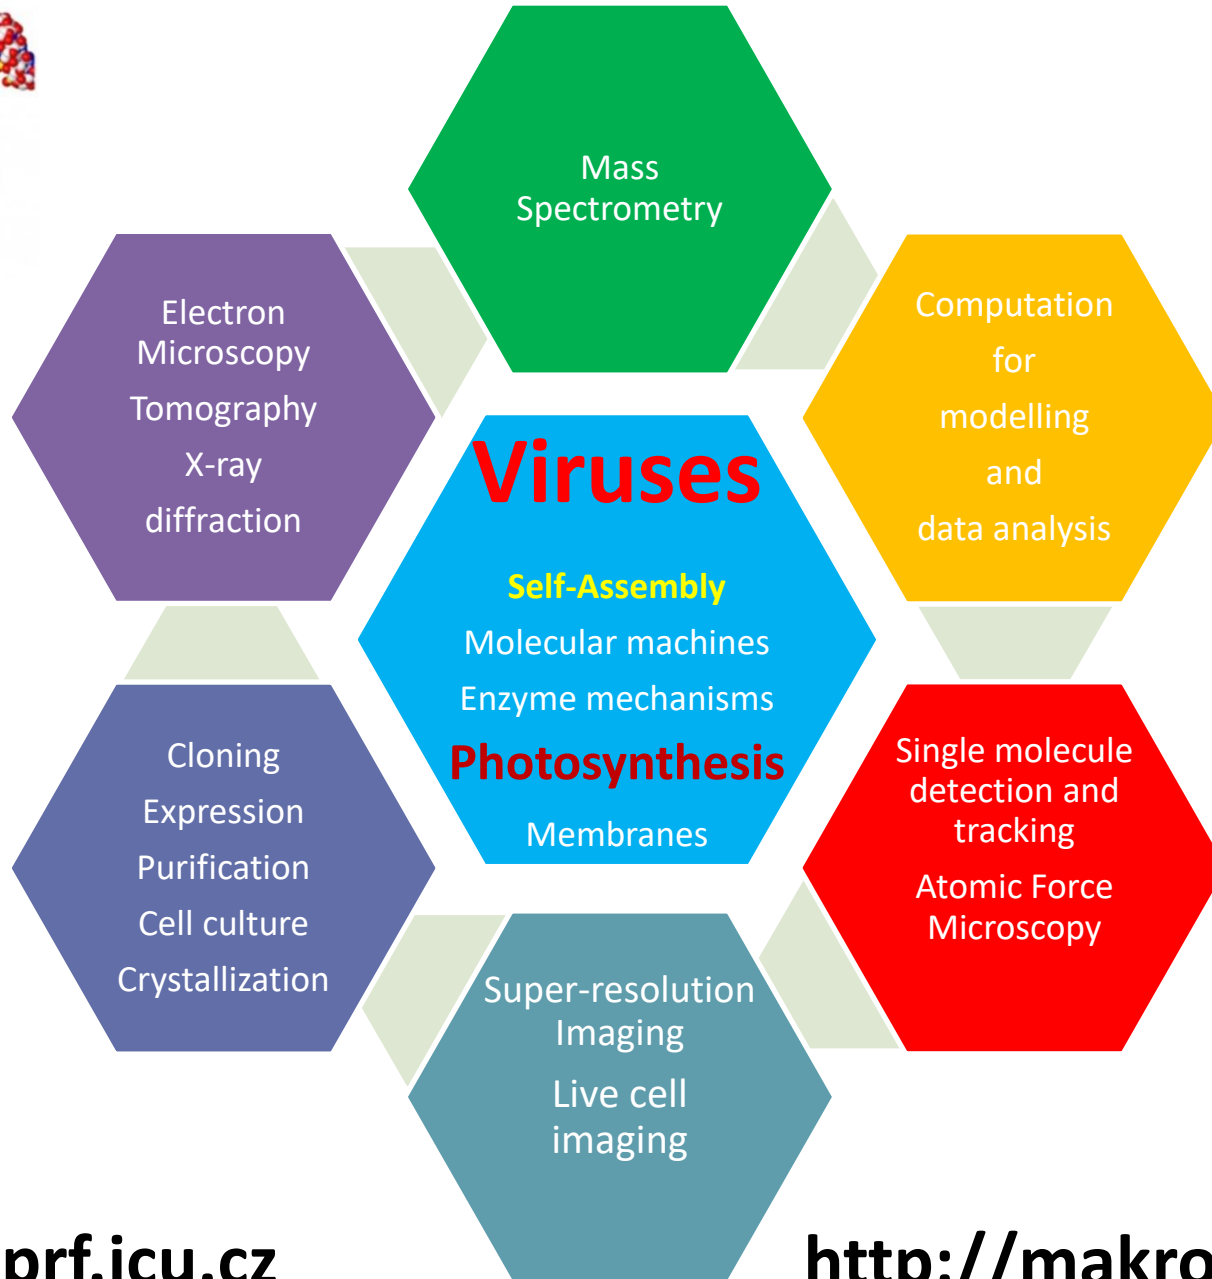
Mass Spectrometry

Electron Microscopy
Tomography
X-ray
diffraction

Computation
for
modelling
and
data analysis

Viruses

Self-Assembly
Molecular machines
Enzyme mechanisms
Photosynthesis
Membranes

Cloning
Expression
Purification
Cell culture
Crystallization

Single molecule detection and tracking
Atomic Force Microscopy

Super-resolution Imaging
Live cell imaging

prf.jcu.cz

http://makro